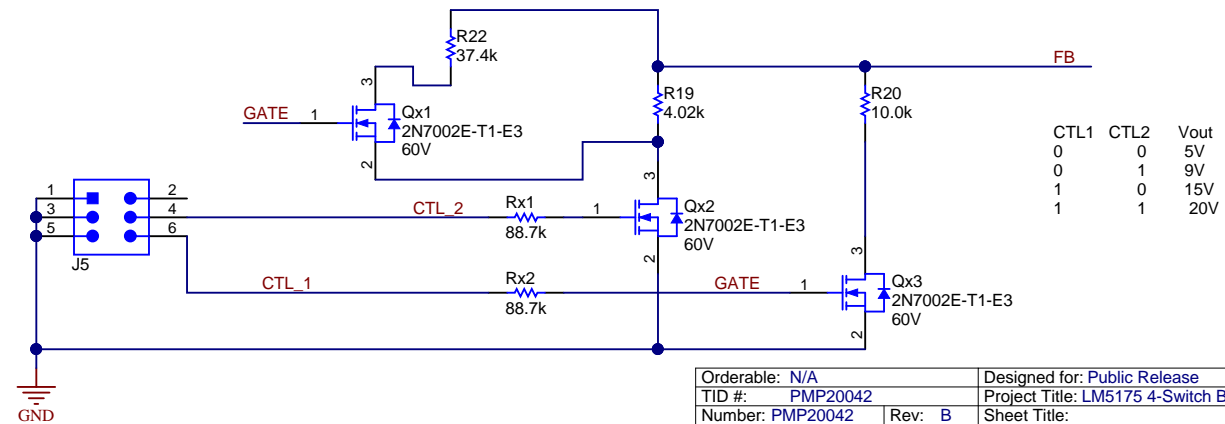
R22
37.4k

FB

3

GATE 1 Qx1
2N7002E-T1-E3
60V

2

R19
4.02k

R20
10.0k

| CTL1 | CTL2 | Vout |
|---|---|---|
| 0 | 0 | 5V |
| 0 | 1 | 9V |
| 1 | 0 | 15V |
| 1 | 1 | 20V |

1 2
3 4
5 6
J5

CTL_2
Rx1
88.7k
1
3
Qx2
2N7002E-T1-E3
60V
2

CTL_1
Rx2
88.7k
GATE 1
3
Qx3
2N7002E-T1-E3
60V
2

GND

| Orderable: N/A | | Designed for: Public Release |
|---|---|---|
| TID #: PMP20042 | | Project Title: LM5175 4-Switch B |
| Number: PMP20042 | Rev: B | Sheet Title: |